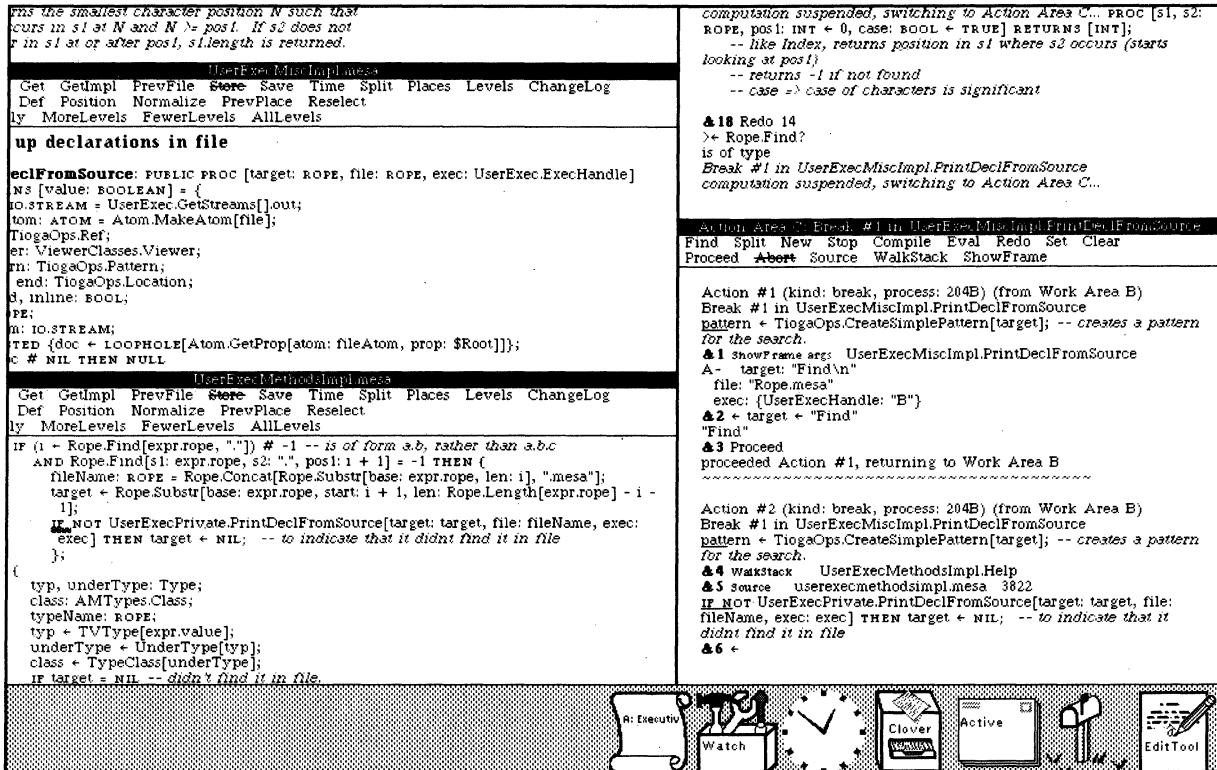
rns the smallest character position N such that
curs in s1 at N and N >= pos1. If s2 does not
r in s1 at or after pos1, s1.length is returned.

UserExecMiscImpl.mesa
Get GetImpl PrevFile Store Save Time Split Places Levels ChangeLog
Def Position Normalize PrevPlace Reselect
ly MoreLevels FewerLevels AllLevels

up declarations in file

eclFromSource: PUBLIC PROC [target: ROPE, file: ROPE, exec: UserExec.ExecHandle]
NS [value: BOOLEAN] = {
IO.STREAM = UserExec.GetStreams[].out;
tom: ATOM = Atom.MakeAtom[file];
TiogaOps.Ref;
er: ViewerClasses.Viewer;
rn: TiogaOps.Pattern;
end: TiogaOps.Location;
d, inline: BOOL;
PE;
m: IO.STREAM;
TED {doc ← LOOPHOLE[Atom.GetProp[atom: fileAtom, prop: $Root]]};
c # NIL THEN NULL

UserExecMethodsImpl.mesa
Get GetImpl PrevFile Store Save Time Split Places Levels ChangeLog
Def Position Normalize PrevPlace Reselect
ly MoreLevels FewerLevels AllLevels

IF (i ← Rope.Find[expr.rope, "."]) # -1 -- is of form a.b, rather than a.b.c
AND Rope.Find[s1: expr.rope, s2: ".", pos1: i + 1] = -1 THEN {
fileName: ROPE = Rope.Concat[Rope.Substr[base: expr.rope, len: i], ".mesa"];
target ← Rope.Substr[base: expr.rope, start: i + 1, len: Rope.Length[expr.rope] - i - 1];
IF NOT UserExecPrivate.PrintDeclFromSource[target: target, file: fileName, exec: exec] THEN target ← NIL; -- to indicate that it didnt find it in file
};
{
typ, underType: Type;
class: AMTypes.Class;
typeName: ROPE;
typ ← TVType[expr.value];
underType ← UnderType[typ];
class ← TypeClass[underType];
IF target = NIL -- didn't find it in file.

computation suspended, switching to Action Area C... PROC [s1, s2: ROPE, pos1: INT ← 0, case: BOOL ← TRUE] RETURNS [INT];
-- like Index, returns position in s1 where s2 occurs (starts looking at pos1)
-- returns -1 if not found
-- case => case of characters is significant

&18 Redo 14
>← Rope.Find?
is of type
Break #1 in UserExecMiscImpl.PrintDeclFromSource
computation suspended, switching to Action Area C...

Action Area C: Break #1 in UserExecMiscImpl.PrintDeclFromSource
Find Split New Stop Compile Eval Redo Set Clear
Proceed Abort Source WalkStack ShowFrame

Action #1 (kind: break, process: 204B) (from Work Area B)
Break #1 in UserExecMiscImpl.PrintDeclFromSource
pattern ← TiogaOps.CreateSimplePattern[target]; -- creates a pattern for the search.
&1 ShowFrame args UserExecMiscImpl.PrintDeclFromSource
A- target: "Find\n"
file: "Rope.mesa"
exec: {UserExecHandle: "B"}
&2 ← target ← "Find"
"Find"
&3 Proceed
proceeded Action #1, returning to Work Area B
~~~~~~~~~~~~~~~~~~~~~~~~~~~~~~

Action #2 (kind: break, process: 204B) (from Work Area B)
Break #1 in UserExecMiscImpl.PrintDeclFromSource
pattern ← TiogaOps.CreateSimplePattern[target]; -- creates a pattern for the search.
&4 WalkStack UserExecMethodsImpl.Help
&5 Source userexecmethodsimpl.mesa 3822
IF NOT UserExecPrivate.PrintDeclFromSource[target: target, file: fileName, exec: exec] THEN target ← NIL; -- to indicate that it didnt find it in file
&6 ←

A: Executiv
Watch
Clover
Active
EditTool